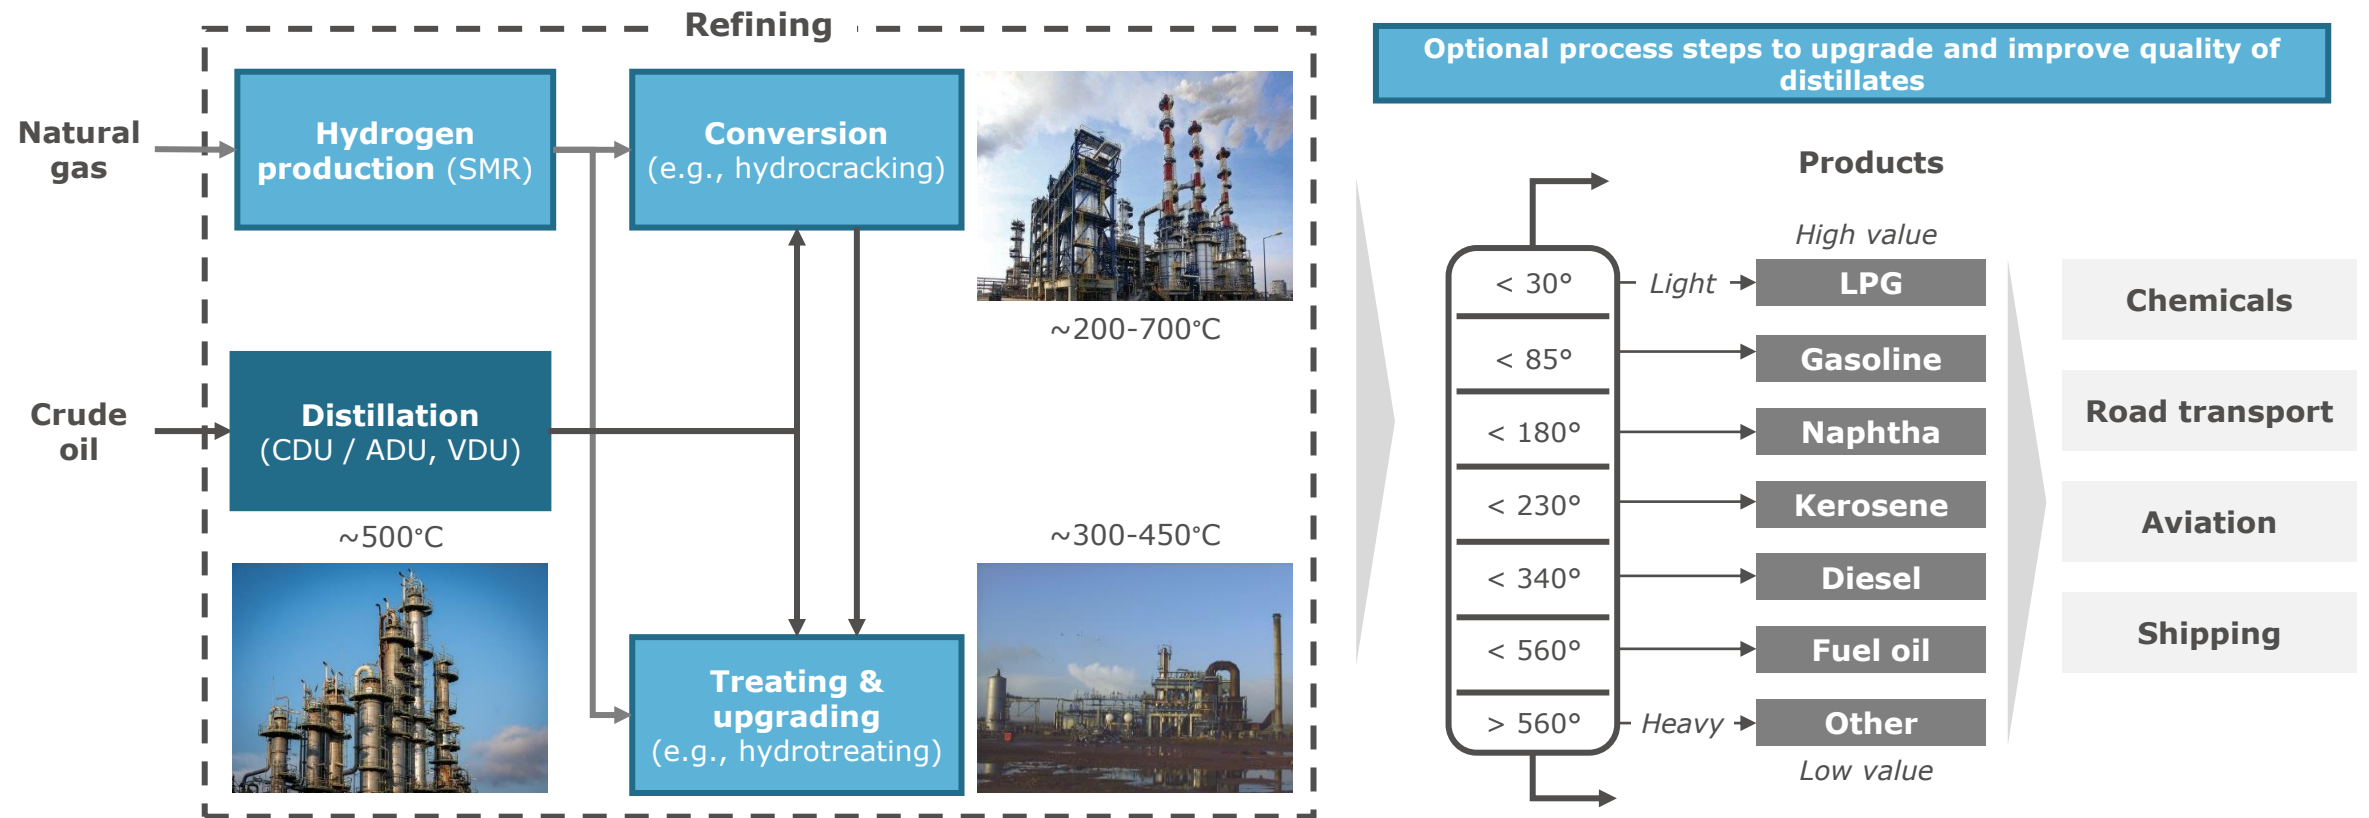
Refining

Natural gas

Hydrogen production (SMR)

Conversion (e.g., hydrocracking)

~200-700°C

Crude oil

Distillation (CDU / ADU, VDU)

~500°C

~300-450°C

Treating & upgrading (e.g., hydrotreating)

Optional process steps to upgrade and improve quality of distillates

Products

High value

< 30° Light LPG

< 85° Gasoline

< 180° Naphtha

< 230° Kerosene

< 340° Diesel

< 560° Fuel oil

> 560° Heavy Other

Low value

Chemicals

Road transport

Aviation

Shipping